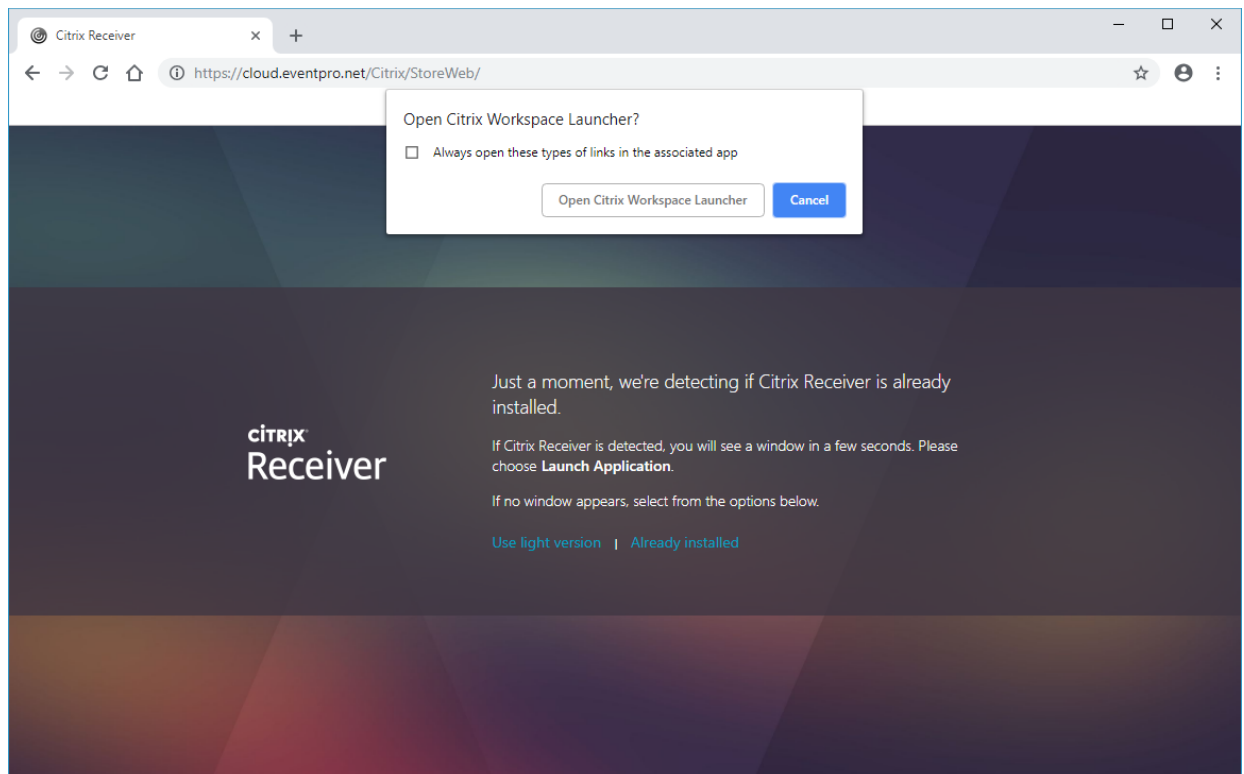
Citrix Receiver

https://cloud.eventpro.net/Citrix/StoreWeb/

Open Citrix Workspace Launcher?

Always open these types of links in the associated app

Open Citrix Workspace Launcher

Cancel

CITRIX
Receiver

Just a moment, we're detecting if Citrix Receiver is already installed.

If Citrix Receiver is detected, you will see a window in a few seconds. Please choose **Launch Application**.

If no window appears, select from the options below.

Use light version | Already installed